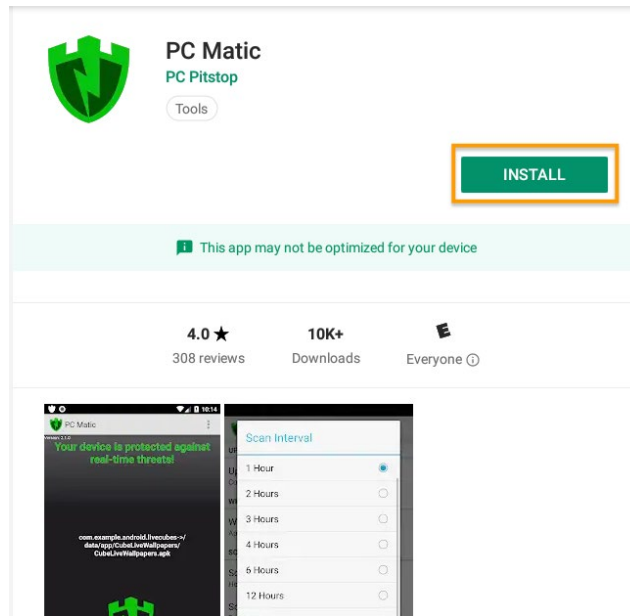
PC Matic
PC Pitstop
Tools

INSTALL

This app may not be optimized for your device

4.0 ★
308 reviews

10K+
Downloads

E
Everyone ⓘ

10:14
PC Matic
Version 2.1.0
Your device is protected against real-time threats!

com.example.android.livecubes->/data/app/CubeLiveWallpapers/CubeLiveWallpapers.apk

Scan Interval
1 Hour
2 Hours
3 Hours
4 Hours
6 Hours
12 Hours